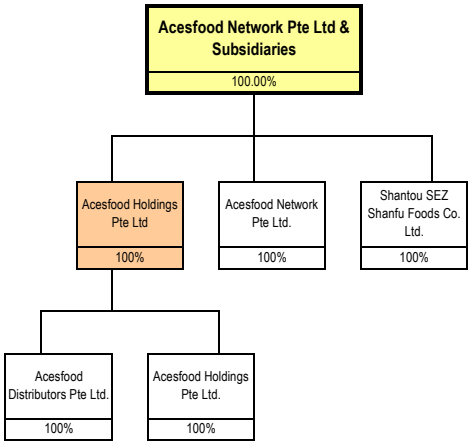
Acesfood Network Pte Ltd & Subsidiaries
100.00%

Acesfood Holdings Pte Ltd
100%

Acesfood Network Pte Ltd.
100%

Shantou SEZ Shanfu Foods Co. Ltd.
100%

Acesfood Distributors Pte Ltd.
100%

Acesfood Holdings Pte Ltd.
100%